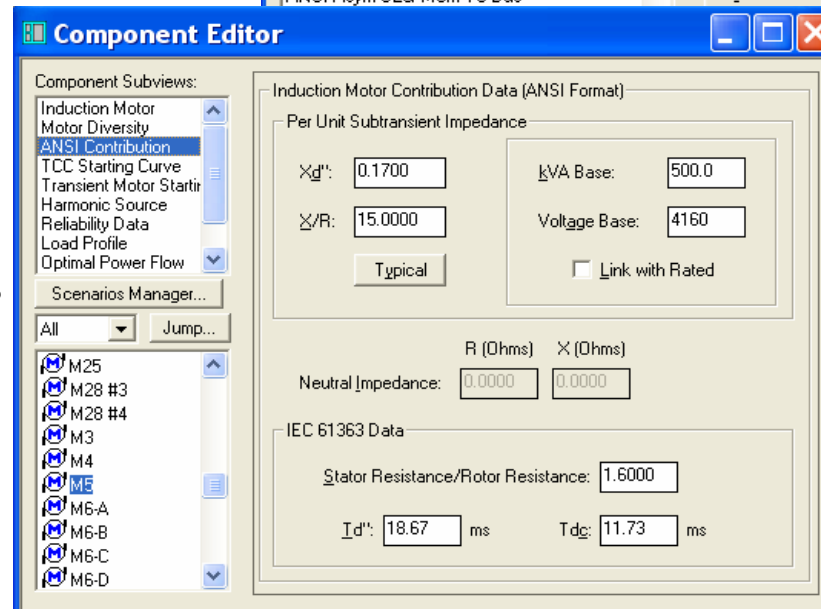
Component Editor

Component Subviews:
Induction Motor
Motor Diversity
ANSI Contribution
TCC Starting Curve
Transient Motor Startir
Harmonic Source
Reliability Data
Load Profile
Optimal Power Flow

Scenarios Manager...

All
Jump...

M25
M28 #3
M28 #4
M3
M4
M5
M6-A
M6-B
M6-C
M6-D

Induction Motor Contribution Data (ANSI Format)

Per Unit Subtransient Impedance

Xd'': 0.1700
X/R: 15.0000
Typical

kVA Base: 500.0
Voltage Base: 4160
Link with Rated

R (Ohms) X (Ohms)
Neutral Impedance: 0.0000 0.0000

IEC 61363 Data

Stator Resistance/Rotor Resistance: 1.6000

Td'': 18.67 ms
Tdc: 11.73 ms